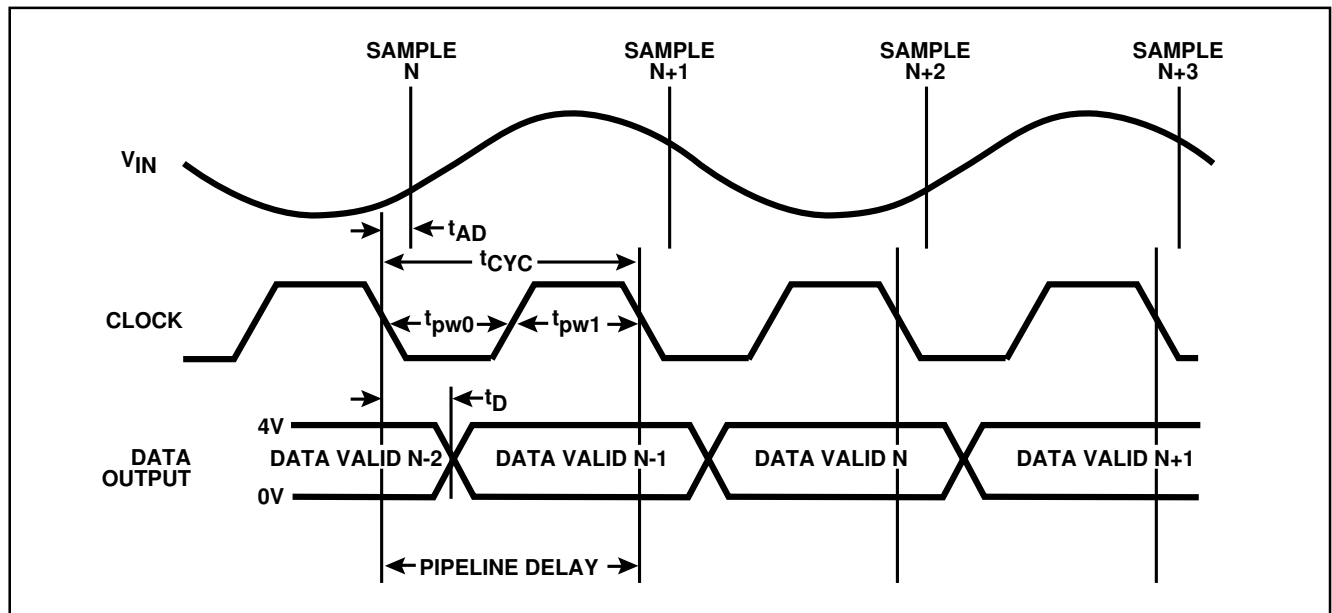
SAMPLE N

SAMPLE N+1

SAMPLE N+2

SAMPLE N+3

$V_{IN}$

$t_{AD}$

$t_{CYC}$

CLOCK

$t_{pw0}$

$t_{pw1}$

$t_D$

4V

DATA OUTPUT

0V

DATA VALID N-2

DATA VALID N-1

DATA VALID N

DATA VALID N+1

PIPELINE DELAY